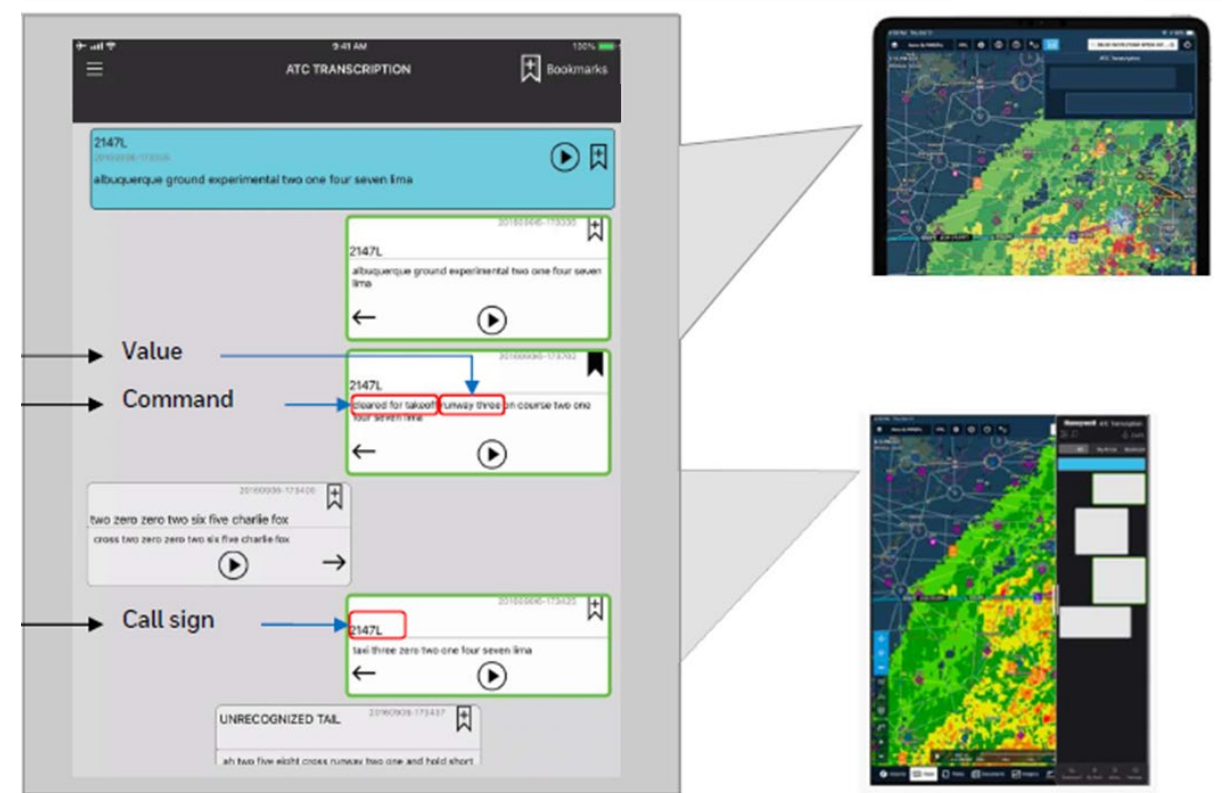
9:41 AM
100%
ATC TRANSCRIPTION
Bookmarks

2147L
20160906-173335
albuquerque ground experimental two one four seven lima

20160906-173335
2147L
albuquerque ground experimental two one four seven lima

Value
Command
20160906-173352
2147L
cleared for takeoff runway three on course two one four seven lima

20160906-173406
two zero zero two six five charlie fox
cross two zero zero two six five charlie fox

Call sign
20160906-173425
2147L
taxi three zero two one four seven lima

UNRECOGNIZED TAIL 20160906-173437
ah two five eight cross runway two one and hold short

ATC Transcription

Honeywell ATC Transcription